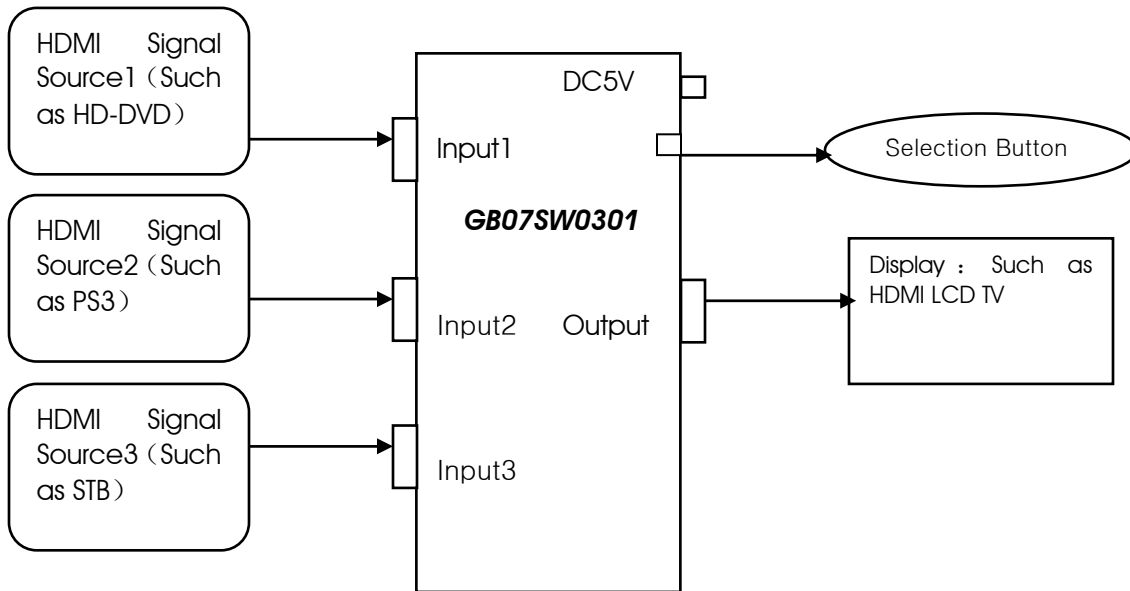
HDMI Signal Source1（Such as HD-DVD）

HDMI Signal Source2（Such as PS3）

HDMI Signal Source3（Such as STB）

DC5V

Input1

GB07SW0301

Input2

Output

Input3

Selection Button

Display ： Such as HDMI LCD TV